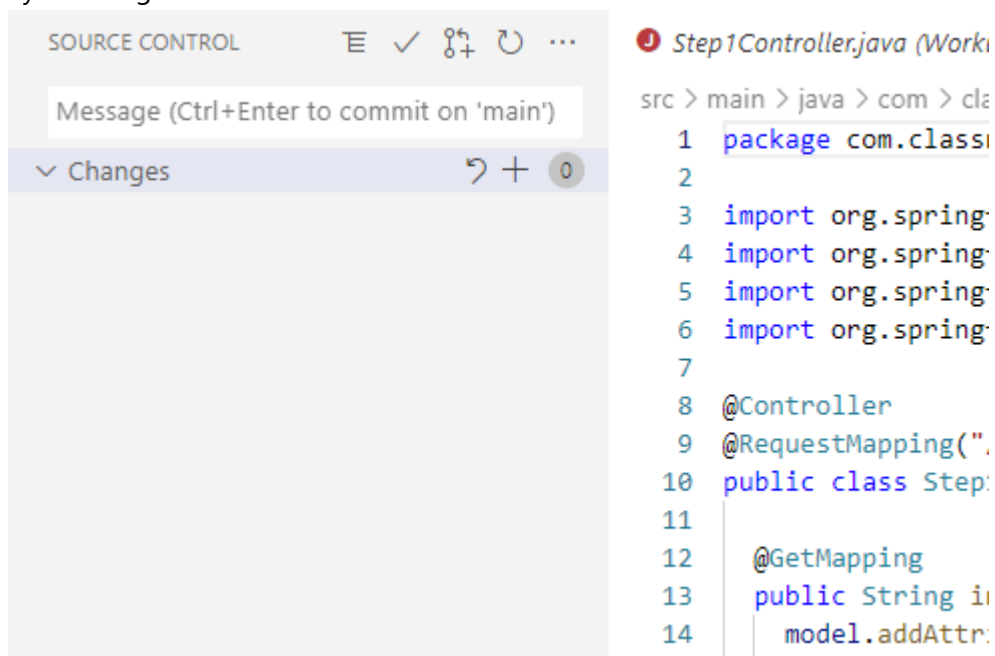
SOURCE CONTROL

Message (Ctrl+Enter to commit on 'main')

Changes 0

Step1Controller.java (Work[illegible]

src > main > java > com > cl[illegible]

1 package com.class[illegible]
2
3 import org.spring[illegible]
4 import org.spring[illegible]
5 import org.spring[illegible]
6 import org.spring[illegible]
7
8 @Controller
9 @RequestMapping("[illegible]
10 public class Step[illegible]
11
12 @GetMapping
13 public String i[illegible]
14 model.addAttr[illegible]